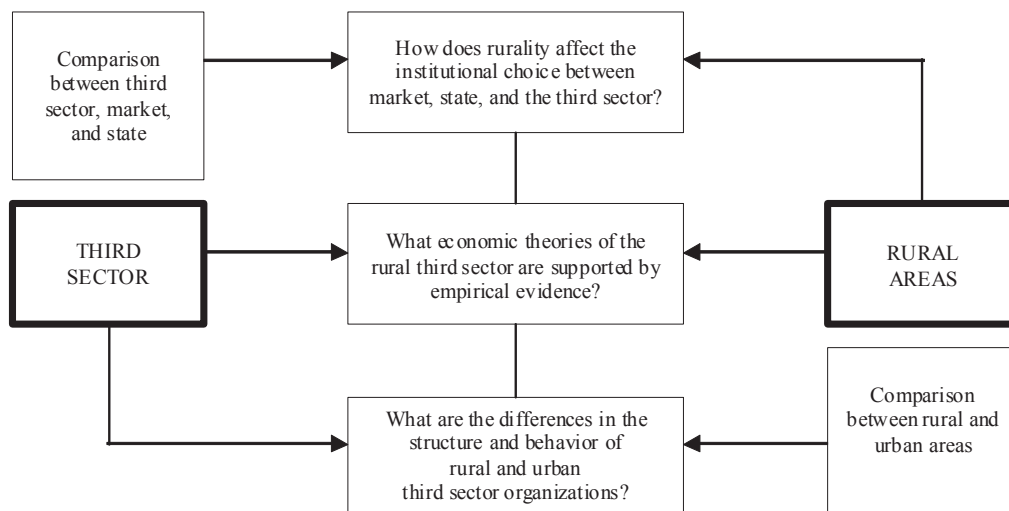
Comparison between third sector, market, and state

How does rurality affect the institutional choice between market, state, and the third sector?

THIRD SECTOR

What economic theories of the rural third sector are supported by empirical evidence?

RURAL AREAS

Comparison between rural and urban areas

What are the differences in the structure and behavior of rural and urban third sector organizations?